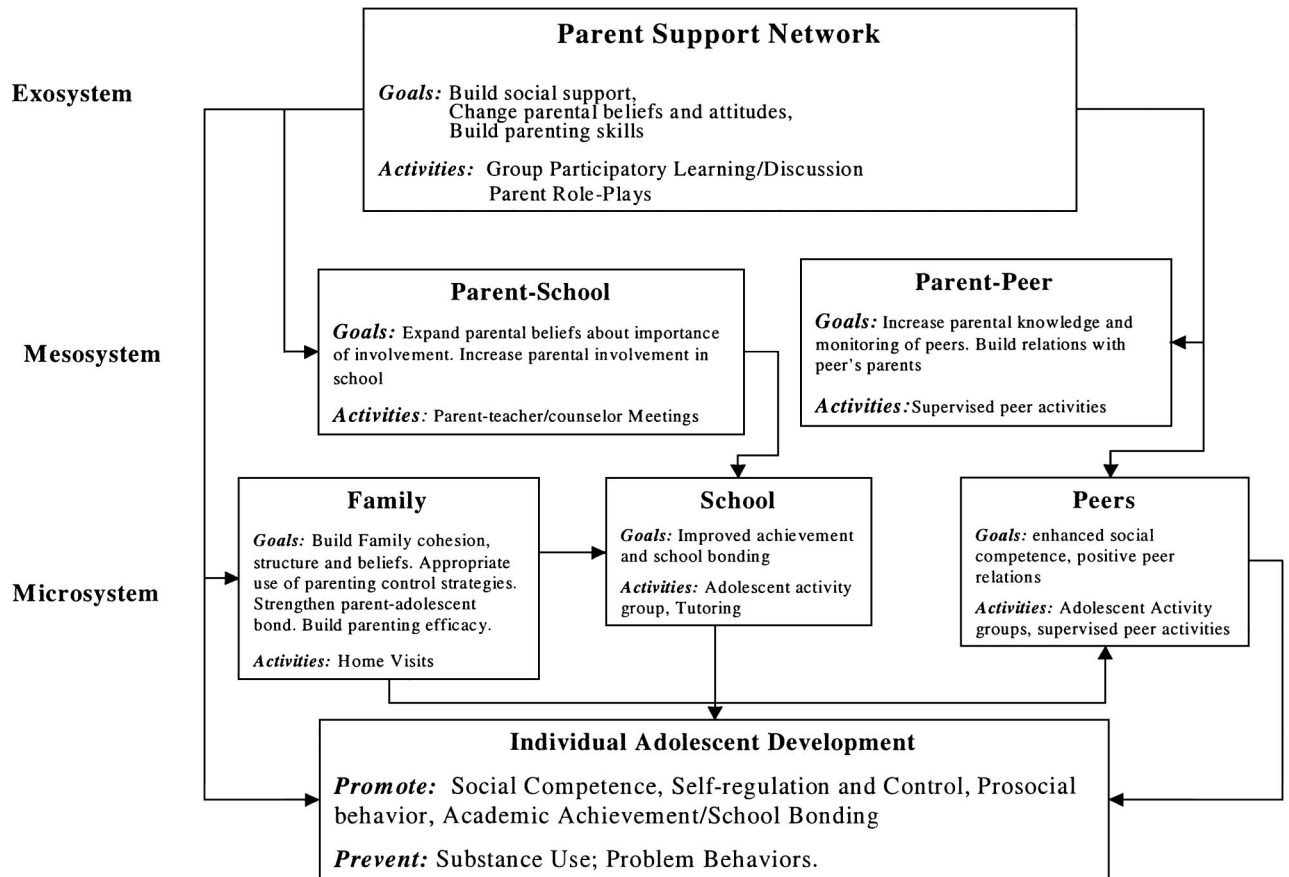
Exosystem

Parent Support Network

*Goals:* Build social support, Change parental beliefs and attitudes, Build parenting skills

*Activities:* Group Participatory Learning/Discussion Parent Role-Plays

Mesosystem

Parent-School

*Goals:* Expand parental beliefs about importance of involvement. Increase parental involvement in school

*Activities:* Parent-teacher/counselor Meetings

Parent-Peer

*Goals:* Increase parental knowledge and monitoring of peers. Build relations with peer's parents

*Activities:* Supervised peer activities

Microsystem

Family

*Goals:* Build Family cohesion, structure and beliefs. Appropriate use of parenting control strategies. Strengthen parent-adolescent bond. Build parenting efficacy.

*Activities:* Home Visits

School

*Goals:* Improved achievement and school bonding

*Activities:* Adolescent activity group, Tutoring

Peers

*Goals:* enhanced social competence, positive peer relations

*Activities:* Adolescent Activity groups, supervised peer activities

Individual Adolescent Development

*Promote:* Social Competence, Self-regulation and Control, Prosocial behavior, Academic Achievement/School Bonding

*Prevent:* Substance Use; Problem Behaviors.